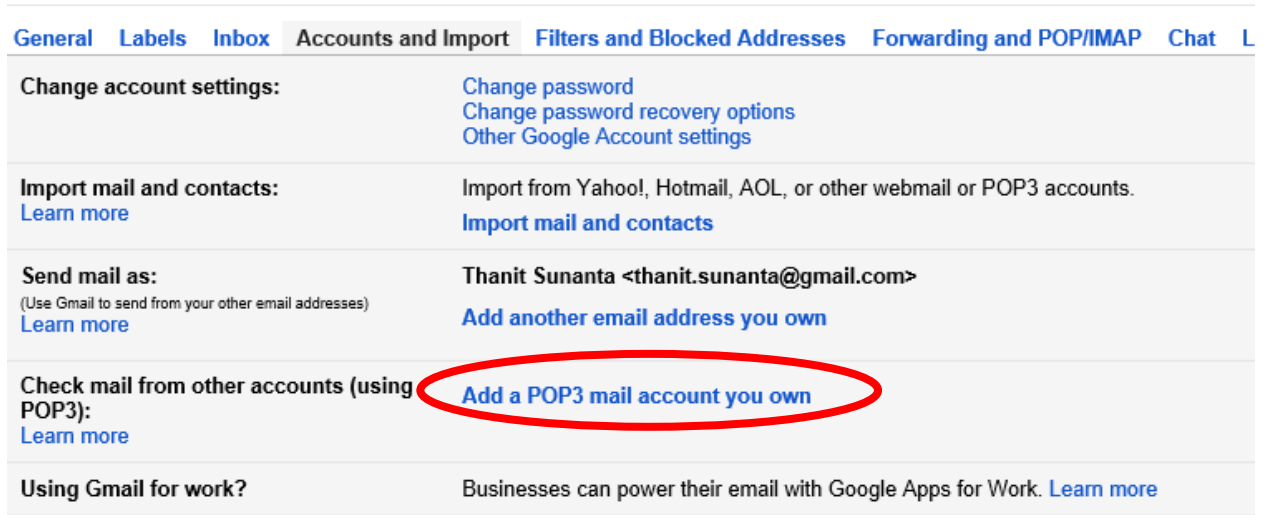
General Labels Inbox Accounts and Import Filters and Blocked Addresses Forwarding and POP/IMAP Chat L

| | |
|---|---|
| Change account settings: | Change password<br>Change password recovery options<br>Other Google Account settings |
| Import mail and contacts:<br>Learn more | Import from Yahoo!, Hotmail, AOL, or other webmail or POP3 accounts.<br>Import mail and contacts |
| Send mail as:<br>(Use Gmail to send from your other email addresses)<br>Learn more | Thanit Sunanta <thanit.sunanta@gmail.com><br>Add another email address you own |
| Check mail from other accounts (using POP3):<br>Learn more | Add a POP3 mail account you own |
| Using Gmail for work? | Businesses can power their email with Google Apps for Work. Learn more |